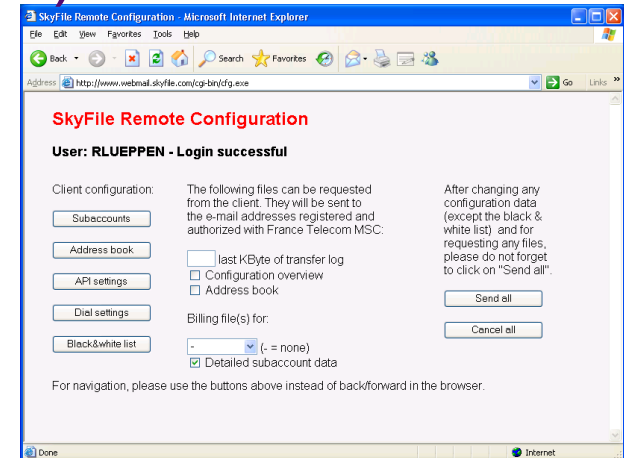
SkyFile Remote Configuration - Microsoft Internet Explorer

File Edit View Favorites Tools Help

Back Search Favorites

Address http://www.webmail.skyfile.com/cgi-bin/cfg.exe Go Links »

SkyFile Remote Configuration

User: RLUEPPEN - Login successful

Client configuration:

Subaccounts

Address book

API settings

Dial settings

Black&white list

The following files can be requested from the client. They will be sent to the e-mail addresses registered and authorized with France Telecom MSC:

last KByte of transfer log

Configuration overview

Address book

Billing file(s) for:

- (- = none)

Detailed subaccount data

After changing any configuration data (except the black & white list) and for requesting any files, please do not forget to click on "Send all".

Send all

Cancel all

For navigation, please use the buttons above instead of back/forward in the browser.

Done

Internet